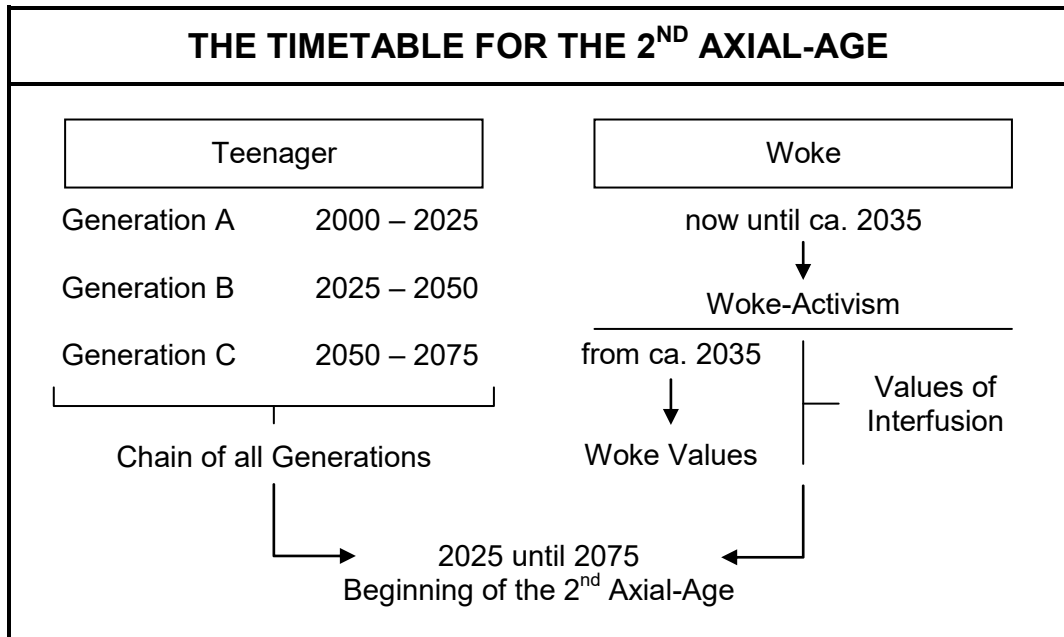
THE TIMETABLE FOR THE 2$^{ND}$ AXIAL-AGE

Teenager

Generation A 2000 – 2025

Generation B 2025 – 2050

Generation C 2050 – 2075

Chain of all Generations

Woke

now until ca. 2035

Woke-Activism

from ca. 2035

Woke Values

Values of Interfusion

2025 until 2075
Beginning of the 2$^{nd}$ Axial-Age